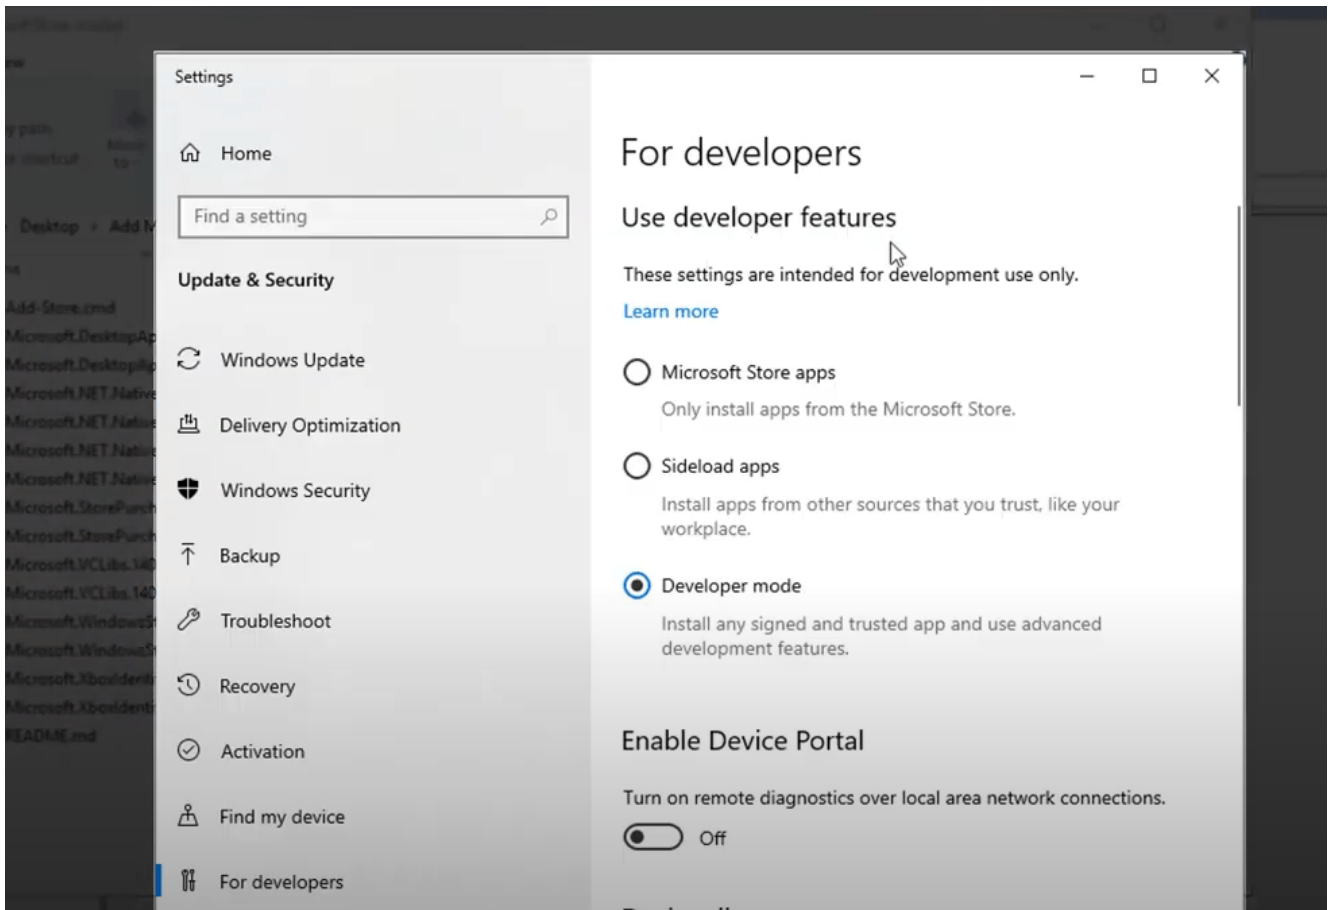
Settings

Home

Find a setting

Update & Security

Windows Update

Delivery Optimization

Windows Security

Backup

Troubleshoot

Recovery

Activation

Find my device

For developers

For developers

Use developer features

These settings are intended for development use only.

Learn more

Microsoft Store apps

Only install apps from the Microsoft Store.

Sideload apps

Install apps from other sources that you trust, like your workplace.

Developer mode

Install any signed and trusted app and use advanced development features.

Enable Device Portal

Turn on remote diagnostics over local area network connections.

Off

Desktop › Add M

Add-Store.cmd
Microsoft.DesktopAp
Microsoft.DesktopAp
Microsoft.NET.Native
Microsoft.NET.Native
Microsoft.NET.Native
Microsoft.NET.Native
Microsoft.StorePurch
Microsoft.StorePurch
Microsoft.VCLibs.140
Microsoft.VCLibs.140
Microsoft.WindowsS
Microsoft.WindowsS
Microsoft.XboxIdent
Microsoft.XboxIdent
README.md